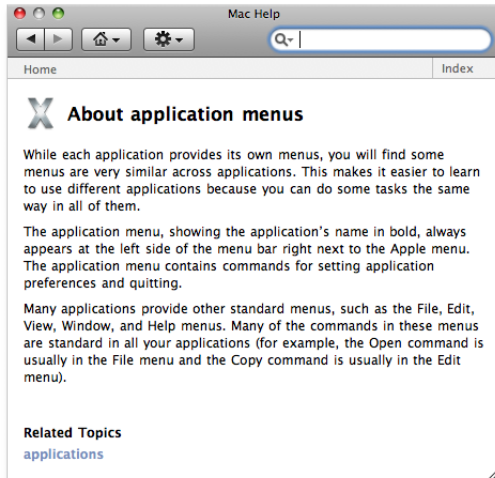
Mac Help

Home

Index

About application menus

While each application provides its own menus, you will find some menus are very similar across applications. This makes it easier to learn to use different applications because you can do some tasks the same way in all of them.

The application menu, showing the application's name in bold, always appears at the left side of the menu bar right next to the Apple menu. The application menu contains commands for setting application preferences and quitting.

Many applications provide other standard menus, such as the File, Edit, View, Window, and Help menus. Many of the commands in these menus are standard in all your applications (for example, the Open command is usually in the File menu and the Copy command is usually in the Edit menu).

Related Topics

applications